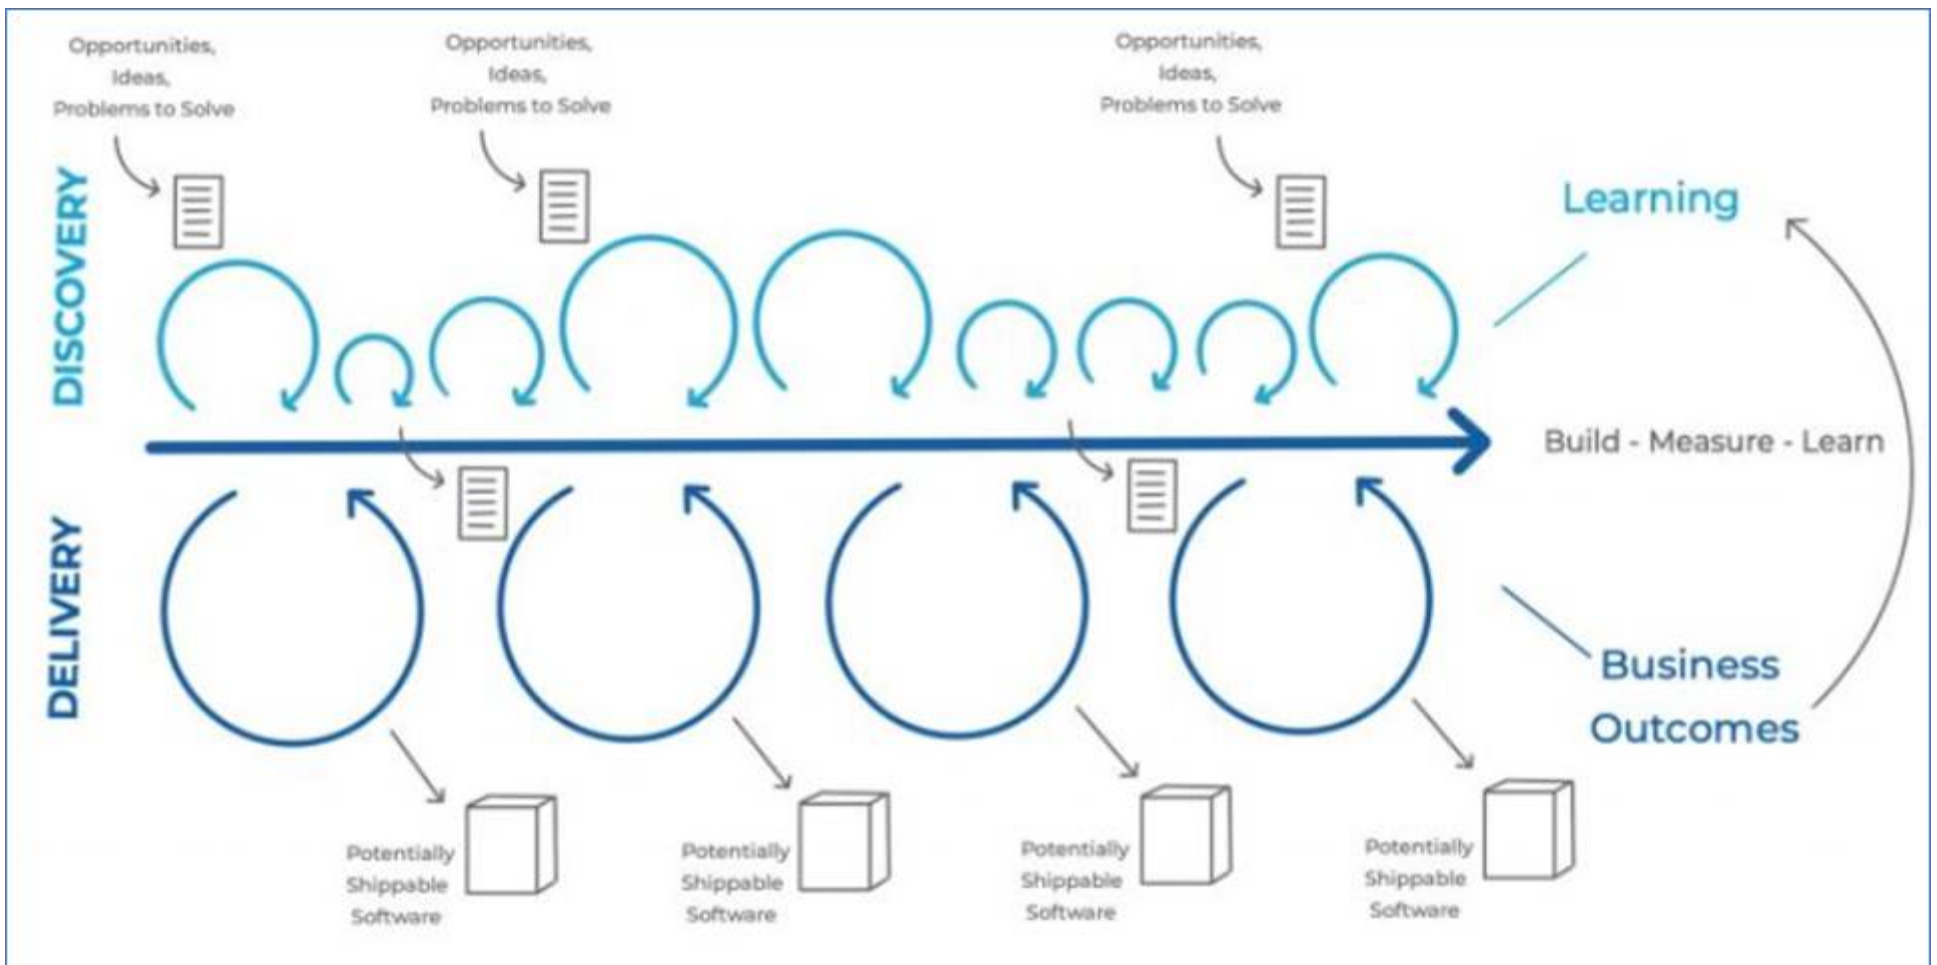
Opportunities, Ideas, Problems to Solve

Opportunities, Ideas, Problems to Solve

Opportunities, Ideas, Problems to Solve

DISCOVERY

Learning

Build - Measure - Learn

DELIVERY

Business Outcomes

Potentially Shippable Software

Potentially Shippable Software

Potentially Shippable Software

Potentially Shippable Software